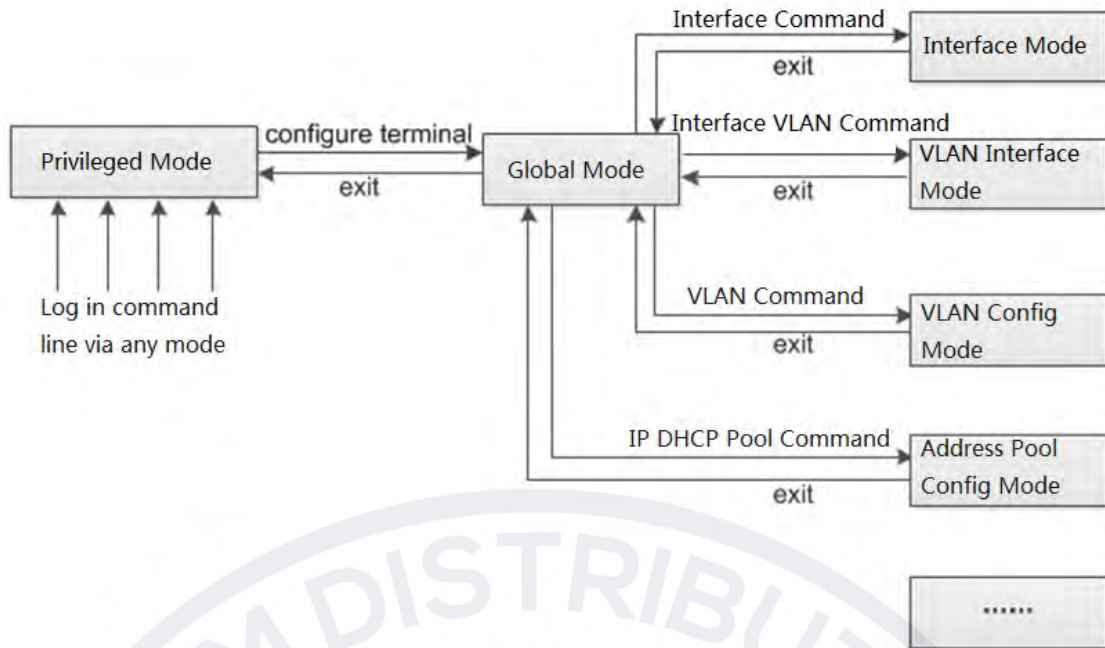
Privileged Mode

configure terminal

exit

Log in command line via any mode

Global Mode

Interface Command

exit

Interface Mode

Interface VLAN Command

VLAN Interface Mode

exit

VLAN Command

VLAN Config Mode

exit

IP DHCP Pool Command

Address Pool Config Mode

exit

.......

DISTRIBU